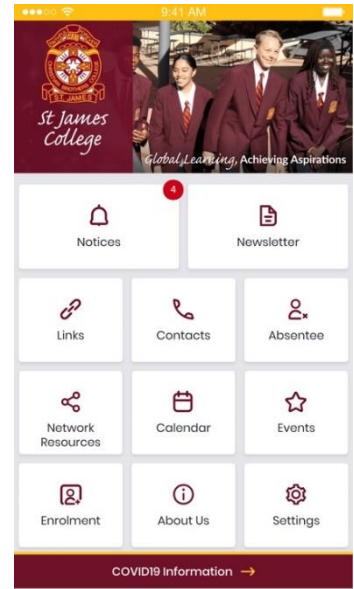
9:41 AM

St James College

Global Learning, Achieving Aspirations

4

Notices

Newsletter

Links

Contacts

Absentee

Network Resources

Calendar

Events

Enrolment

About Us

Settings

COVID19 Information →